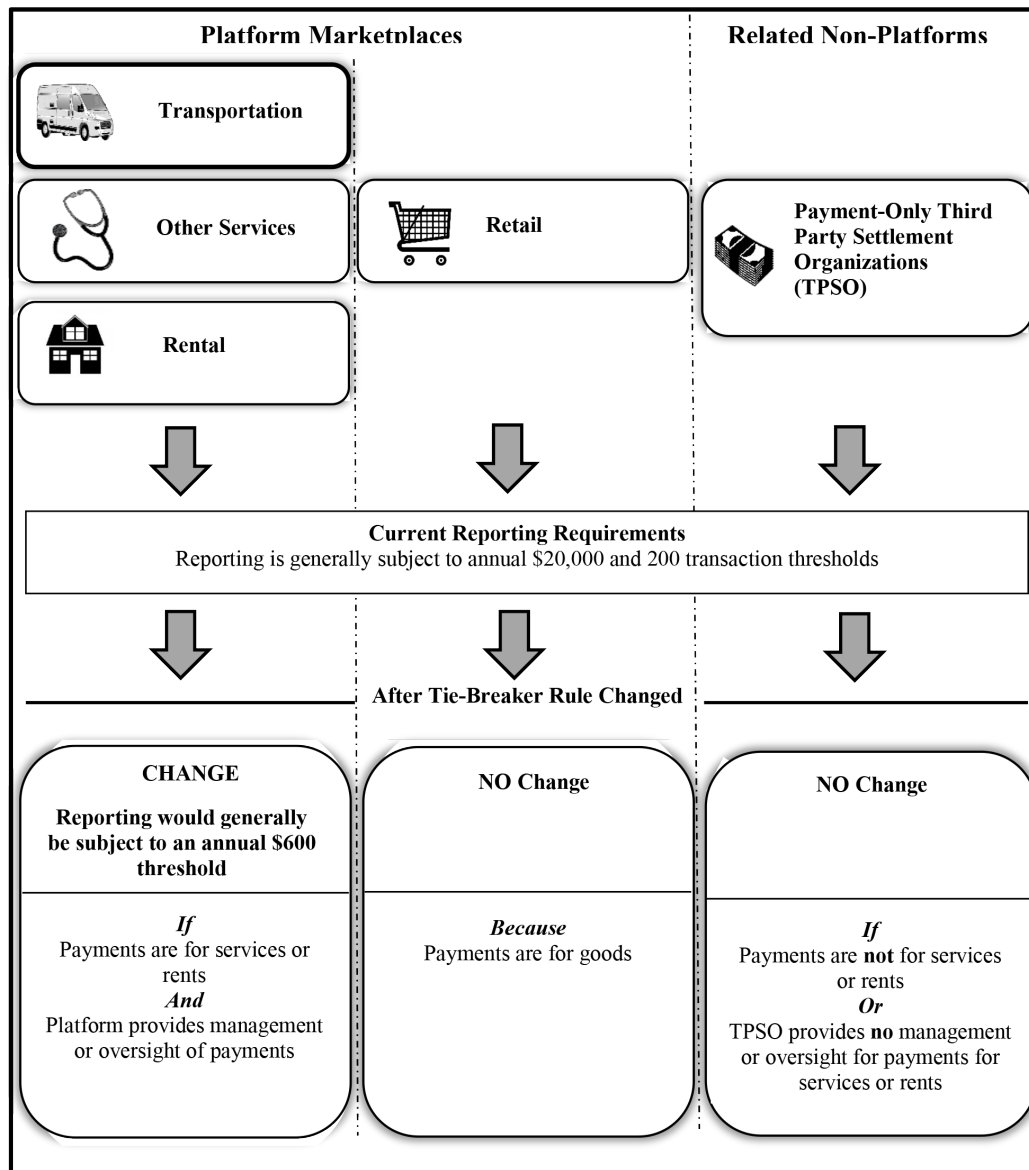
Platform Marketplaces

Related Non-Platforms

Transportation

Other Services

Retail

Payment-Only Third Party Settlement Organizations (TPSO)

Rental

Current Reporting Requirements
Reporting is generally subject to annual \$20,000 and 200 transaction thresholds

After Tie-Breaker Rule Changed

CHANGE

Reporting would generally be subject to an annual \$600 threshold

*If*
Payments are for services or rents
*And*
Platform provides management or oversight of payments

NO Change

*Because*
Payments are for goods

NO Change

*If*
Payments are **not** for services or rents
*Or*
TPSO provides **no** management or oversight for payments for services or rents